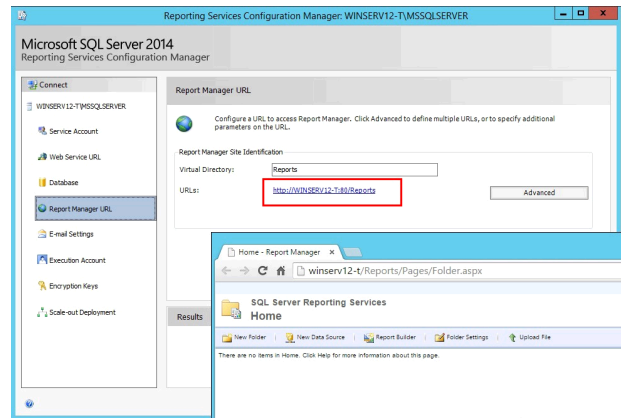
Reporting Services Configuration Manager: WINSERV12-T\MSSQLSERVER

Microsoft SQL Server 2014
Reporting Services Configuration Manager

Connect

WINSERV12-T\MSSQLSERVER

Service Account

Web Service URL

Database

Report Manager URL

E-mail Settings

Execution Account

Encryption Keys

Scale-out Deployment

Report Manager URL

Configure a URL to access Report Manager. Click Advanced to define multiple URLs, or to specify additional parameters on the URL.

Report Manager Site Identification

Virtual Directory: Reports

URLs: http://WINSERV12-T:80/Reports

Advanced

Results

Home - Report Manager ×

winserv12-t/Reports/Pages/Folder.aspx

SQL Server Reporting Services
Home

New Folder | New Data Source | Report Builder | Folder Settings | Upload File

There are no items in Home. Click Help for more information about this page.